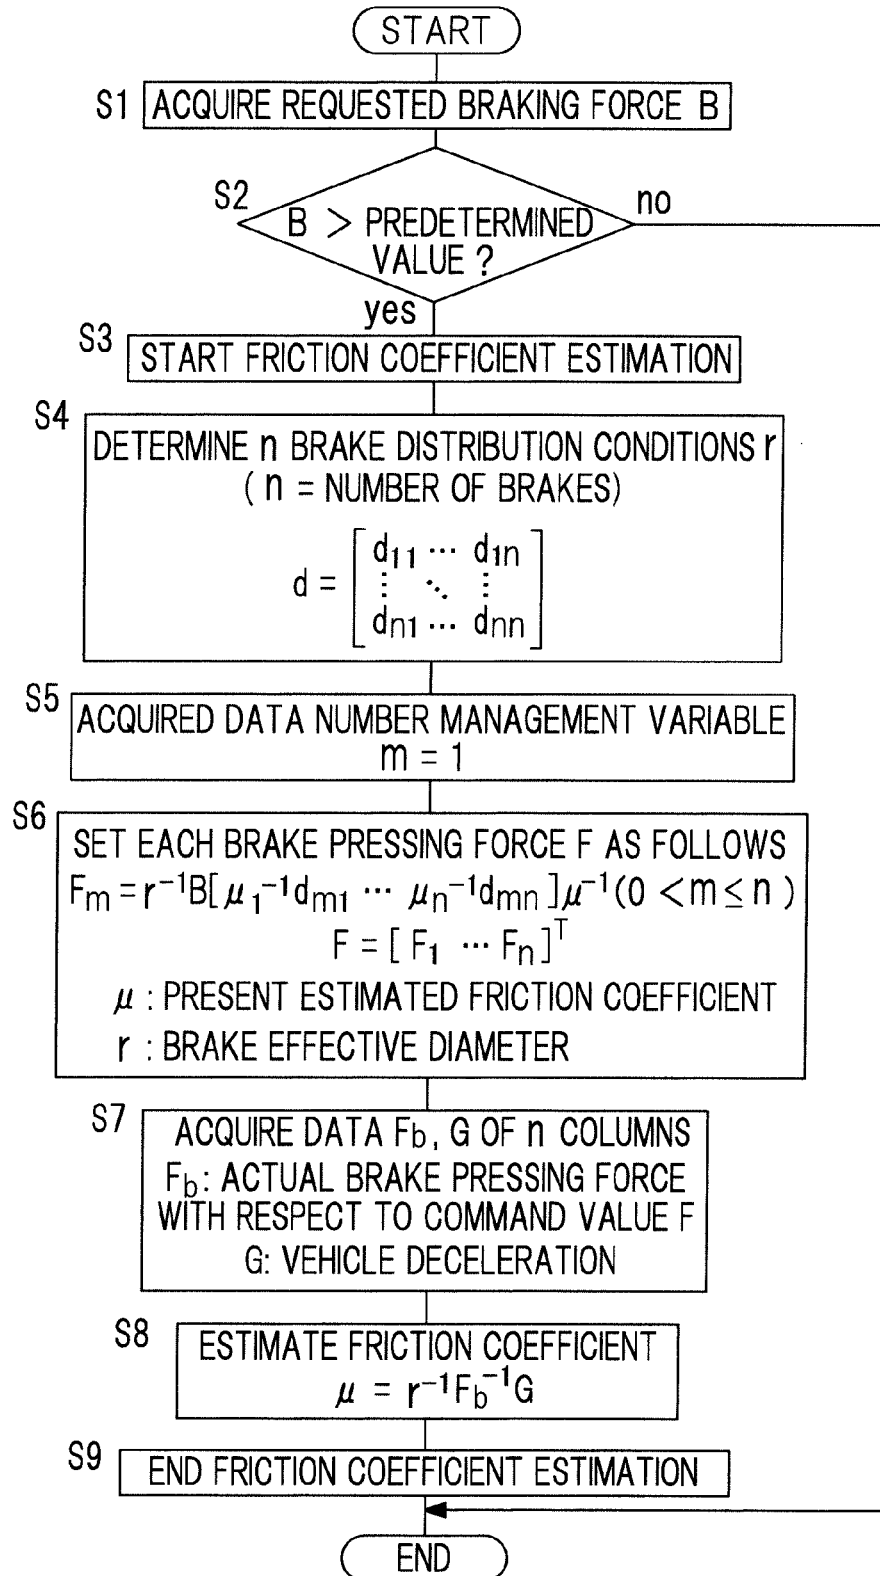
START

S1 ACQUIRE REQUESTED BRAKING FORCE B

S2 B > PREDETERMINED VALUE ?

no

yes

S3 START FRICTION COEFFICIENT ESTIMATION

S4 DETERMINE n BRAKE DISTRIBUTION CONDITIONS r
( n = NUMBER OF BRAKES)

$d = \begin{bmatrix} d_{11} & \cdots & d_{1n} \\ \vdots & \ddots & \vdots \\ d_{n1} & \cdots & d_{nn} \end{bmatrix}$

S5 ACQUIRED DATA NUMBER MANAGEMENT VARIABLE
m = 1

S6 SET EACH BRAKE PRESSING FORCE F AS FOLLOWS
$F_m = r^{-1}B[\mu_1^{-1}d_{m1} \cdots \mu_n^{-1}d_{mn}]\mu^{-1}(0 < m \leq n)$
$F = [F_1 \cdots F_n]^T$
$\mu$ : PRESENT ESTIMATED FRICTION COEFFICIENT
r : BRAKE EFFECTIVE DIAMETER

S7 ACQUIRE DATA $F_b$, G OF n COLUMNS
$F_b$: ACTUAL BRAKE PRESSING FORCE WITH RESPECT TO COMMAND VALUE F
G: VEHICLE DECELERATION

S8 ESTIMATE FRICTION COEFFICIENT
$\mu = r^{-1}F_b^{-1}G$

S9 END FRICTION COEFFICIENT ESTIMATION

END